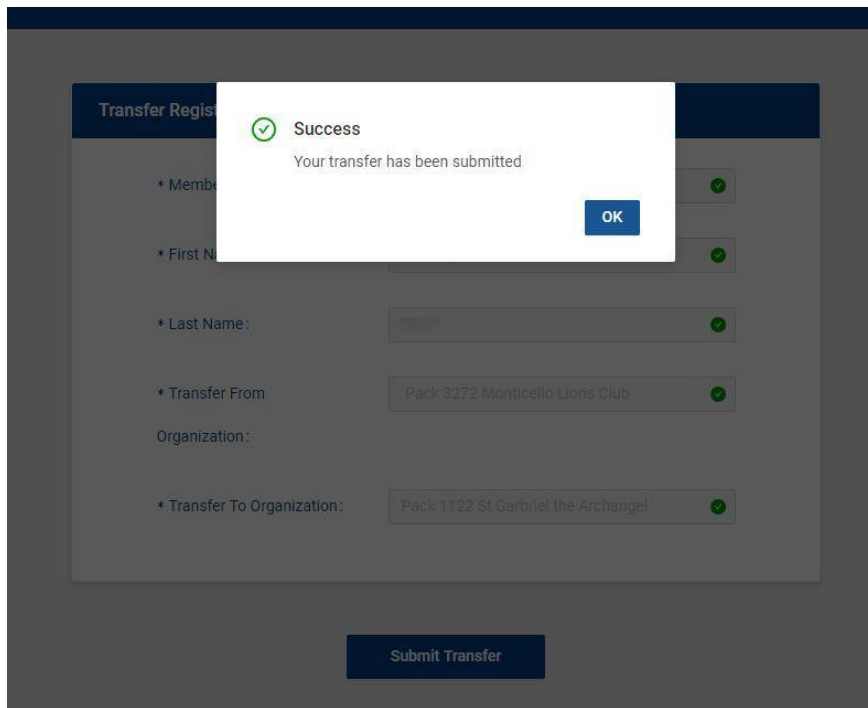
Transfer Regist

Success

Your transfer has been submitted

OK

* Membe

* First N

* Last Name:

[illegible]

* Transfer From Organization:

Pack 3272 Monticello Lions Club

* Transfer To Organization:

Pack 1122 St Garbriel the Archangel

Submit Transfer